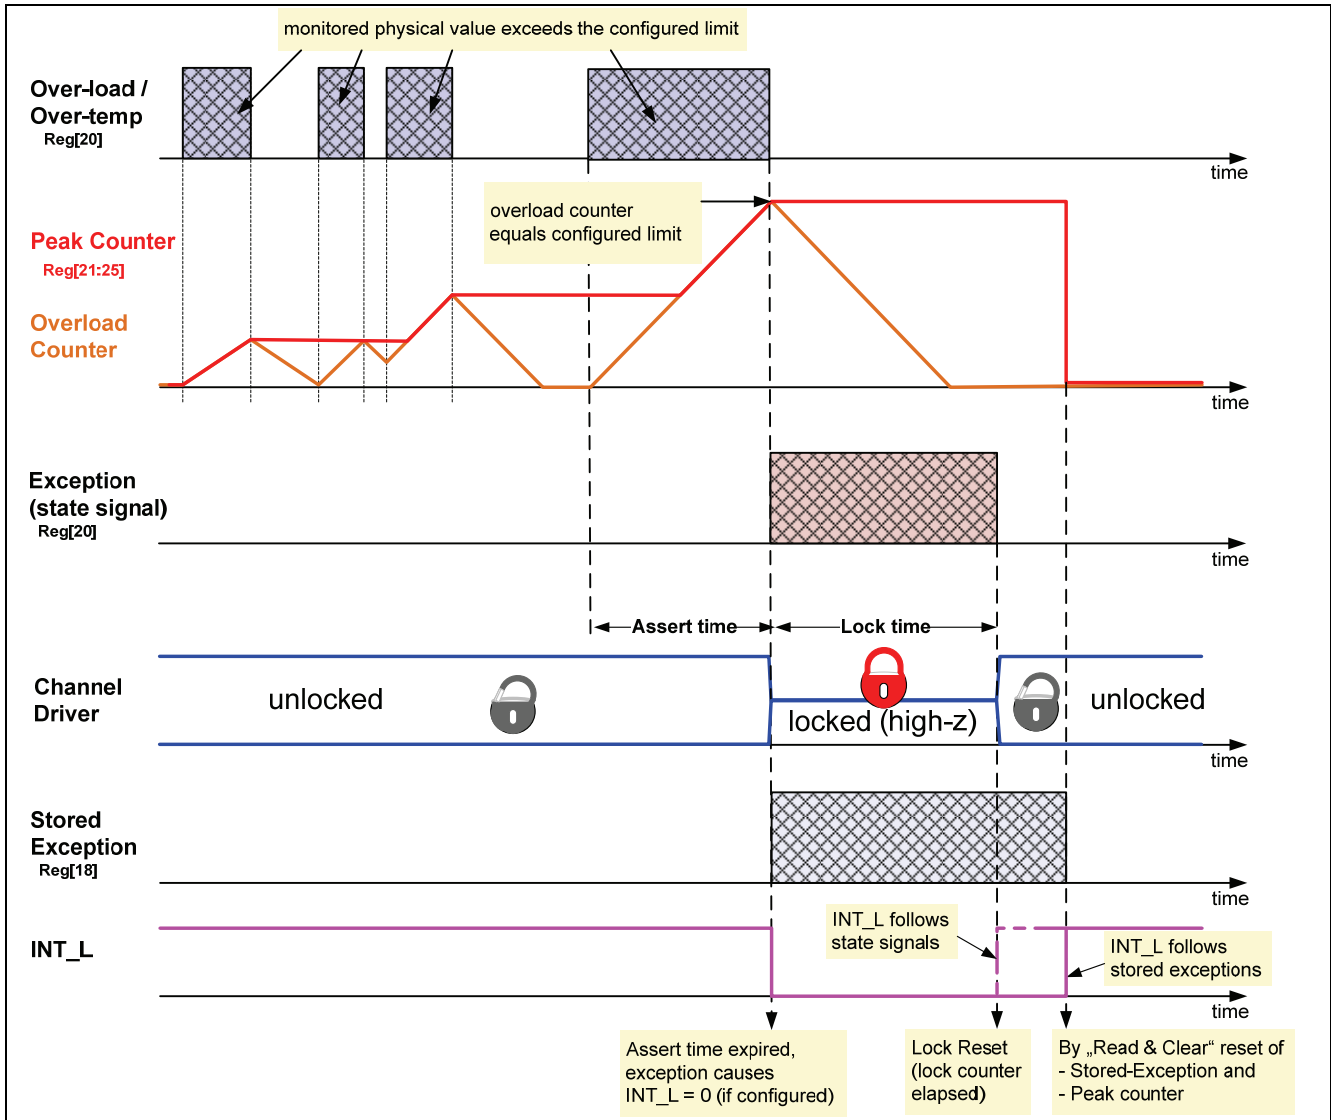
monitored physical value exceeds the configured limit

Over-load / Over-temp
Reg[20]

time

overload counter equals configured limit

Peak Counter
Reg[21:25]

Overload Counter

time

Exception (state signal)
Reg[20]

time

Assert time

Lock time

Channel Driver

unlocked

locked (high-z)

unlocked

time

Stored Exception
Reg[18]

time

INT_L

INT_L follows state signals

INT_L follows stored exceptions

time

Assert time expired, exception causes INT_L = 0 (if configured)

Lock Reset (lock counter elapsed)

By „Read & Clear“ reset of
- Stored-Exception and
- Peak counter